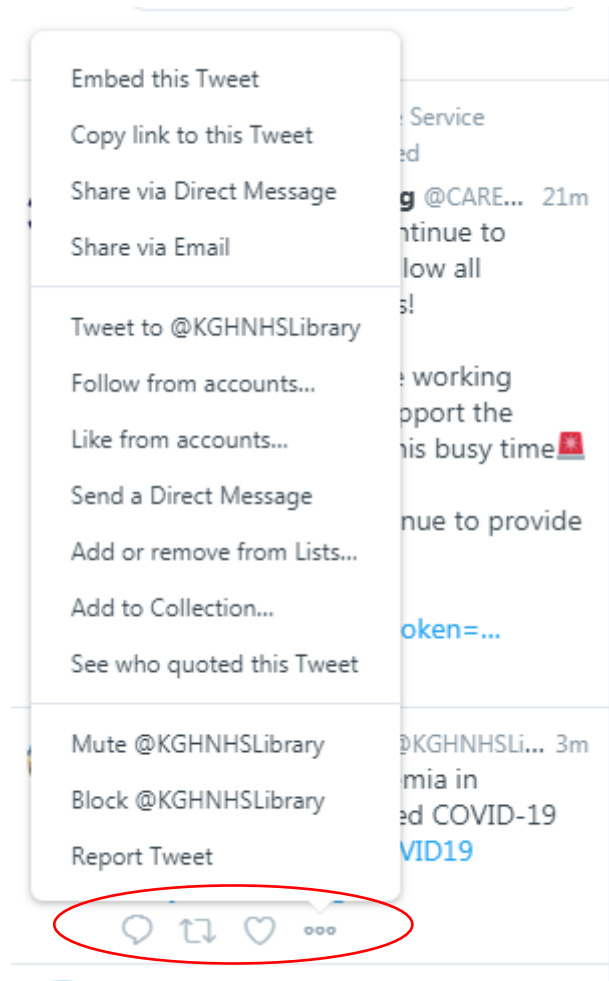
Embed this Tweet
Copy link to this Tweet
Share via Direct Message
Share via Email

Tweet to @KGHNHSLibrary
Follow from accounts...
Like from accounts...
Send a Direct Message
Add or remove from Lists...
Add to Collection...
See who quoted this Tweet

Mute @KGHNHSLibrary
Block @KGHNHSLibrary
Report Tweet

e Service
ed
g @CARE... 21m
ntinue to
low all
s!

e working
pport the
his busy time🚨

nue to provide

oken=...

@KGHNHSLi... 3m
mia in
ed COVID-19
VID19